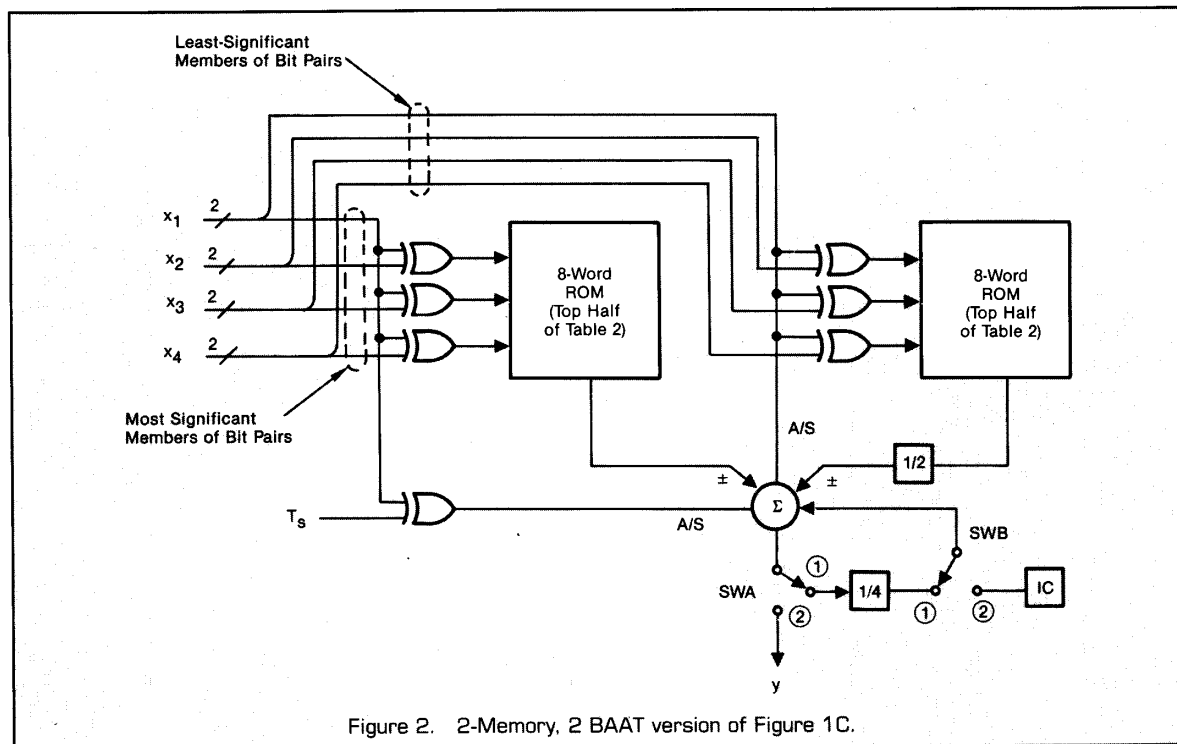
Least-Significant Members of Bit Pairs

$x_1$ 2
$x_2$ 2
$x_3$ 2
$x_4$ 2

8-Word ROM (Top Half of Table 2)

8-Word ROM (Top Half of Table 2)

Most Significant Members of Bit Pairs

A/S

± ±

1/2

$T_s$

A/S

Σ

SWB

SWA

①

1/4

①

②

②

IC

y

Figure 2. 2-Memory, 2 BAAT version of Figure 1C.